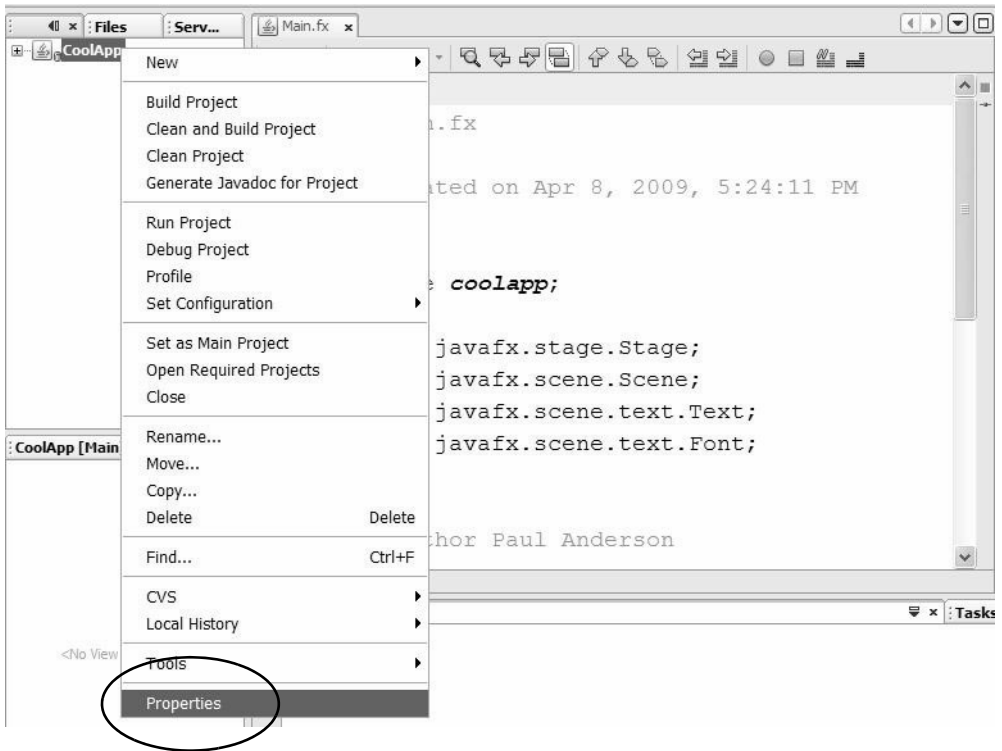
Files | Serv... | Main.fx

CoolApp

New

Build Project
Clean and Build Project
Clean Project
Generate Javadoc for Project

Run Project
Debug Project
Profile
Set Configuration

Set as Main Project
Open Required Projects
Close

Rename...
Move...
Copy...
Delete Delete

Find... Ctrl+F

CVS
Local History

Tools

Properties

.fx

ted on Apr 8, 2009, 5:24:11 PM

coolapp;

javafx.stage.Stage;
javafx.scene.Scene;
javafx.scene.text.Text;
javafx.scene.text.Font;

hor Paul Anderson

CoolApp [Main

<No View

Tasks